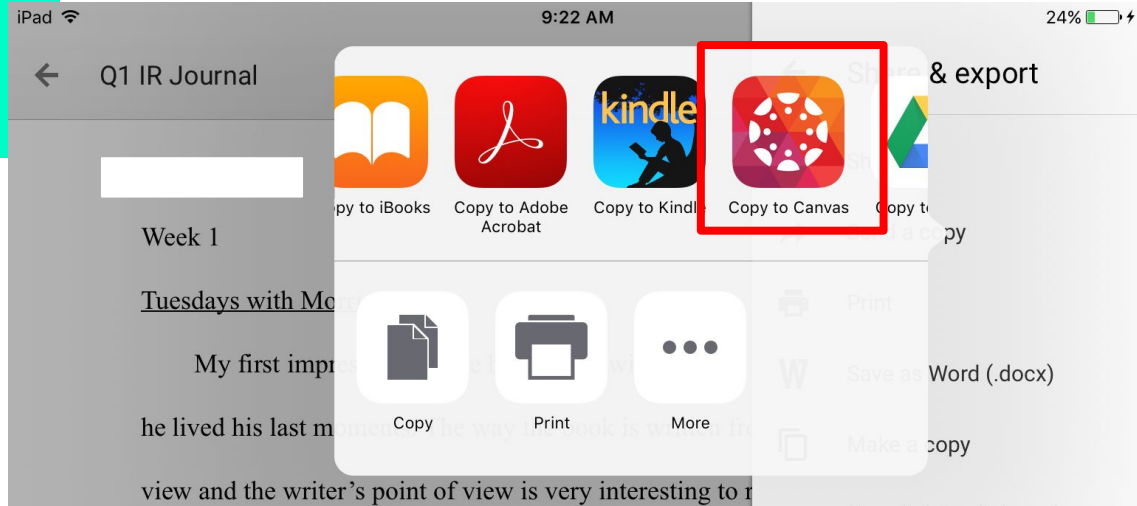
iPad 9:22 AM 24%

Q1 IR Journal

Week 1

Tuesdays with Mo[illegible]

My first impre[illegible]

he lived his last m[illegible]

view and the writer's point of view is very interesting to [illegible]

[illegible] & export

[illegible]py to iBooks
Copy to Adobe Acrobat
kindle
Copy to Kindle
Copy to Canvas
Copy t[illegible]

Copy
Print
More

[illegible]py

Save as Word (.docx)

Make a copy